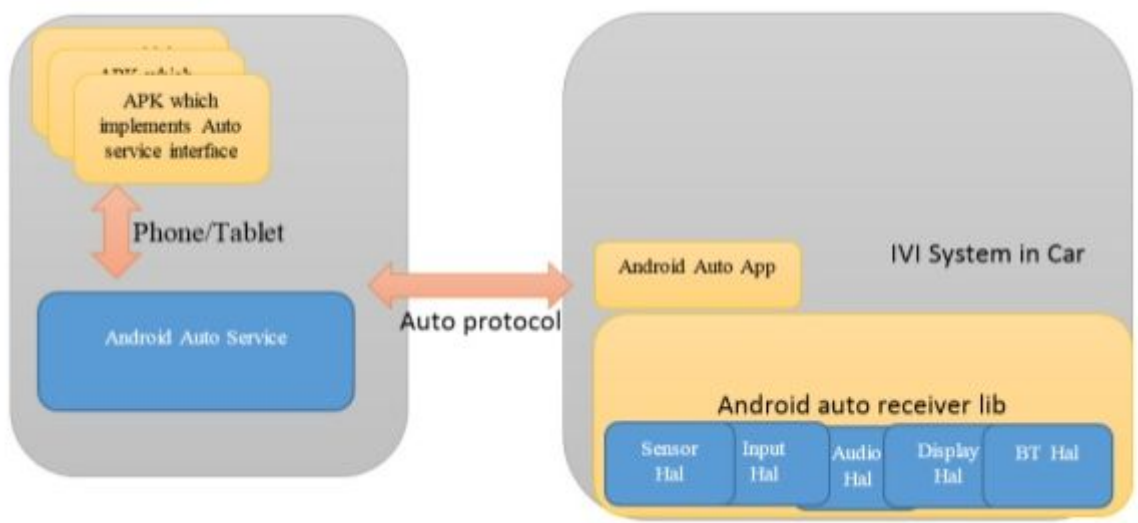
APK which

APK which implements Auto service interface

Phone/Tablet

Android Auto Service

Auto protocol

IVI System in Car

Android Auto App

Android auto receiver lib

Sensor Hal

Input Hal

Audio Hal

Display Hal

BT Hal